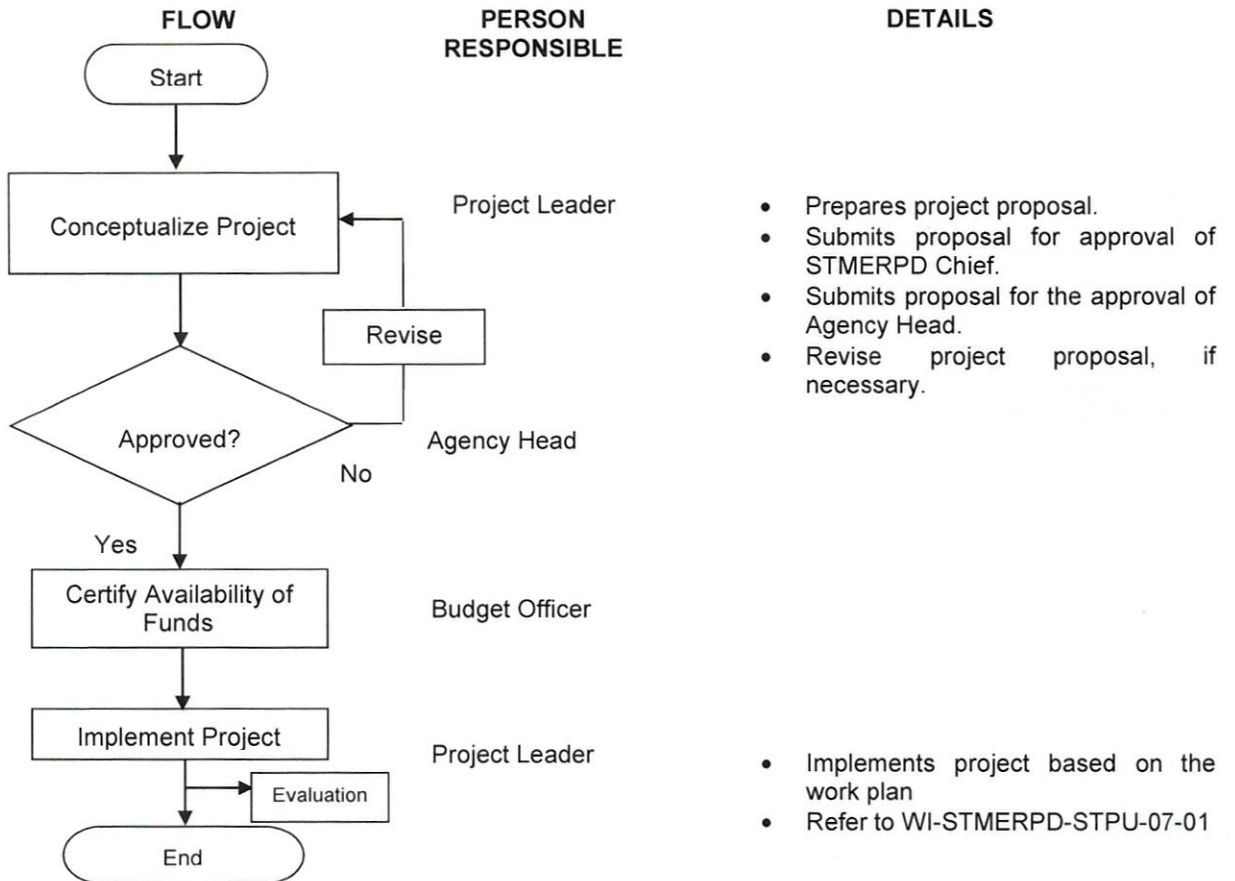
| FLOW | PERSON RESPONSIBLE | DETAILS |
|---|---|---|
| Start | | |
| Conceptualize Project | Project Leader | • Prepares project proposal. • Submits proposal for approval of STMERPD Chief. • Submits proposal for the approval of Agency Head. • Revise project proposal, if necessary. |
| Revise | | |
| Approved? No | Agency Head | |
| Yes | | |
| Certify Availability of Funds | Budget Officer | |
| Implement Project | Project Leader | • Implements project based on the work plan • Refer to WI-STMERPD-STPU-07-01 |
| Evaluation | | |
| End | | |